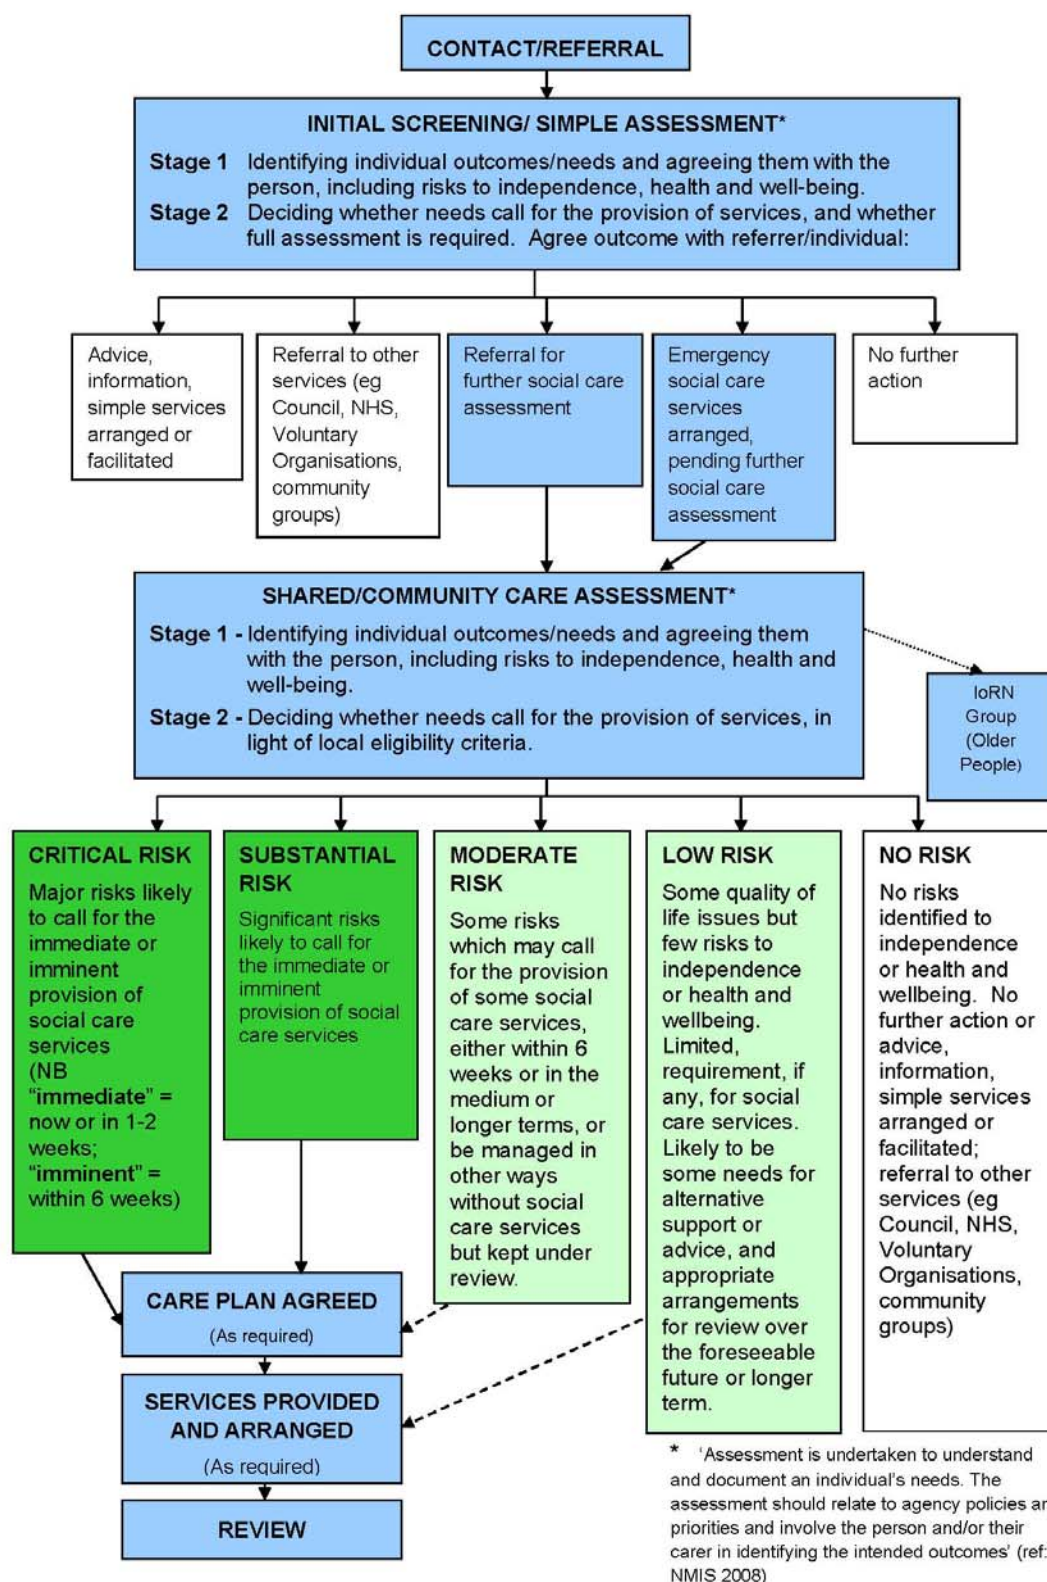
CONTACT/REFERRAL

INITIAL SCREENING/ SIMPLE ASSESSMENT*

Stage 1 Identifying individual outcomes/needs and agreeing them with the person, including risks to independence, health and well-being.

Stage 2 Deciding whether needs call for the provision of services, and whether full assessment is required. Agree outcome with referrer/individual:

Advice, information, simple services arranged or facilitated

Referral to other services (eg Council, NHS, Voluntary Organisations, community groups)

Referral for further social care assessment

Emergency social care services arranged, pending further social care assessment

No further action

SHARED/COMMUNITY CARE ASSESSMENT*

Stage 1 - Identifying individual outcomes/needs and agreeing them with the person, including risks to independence, health and well-being.

Stage 2 - Deciding whether needs call for the provision of services, in light of local eligibility criteria.

IoRN Group (Older People)

CRITICAL RISK

Major risks likely to call for the immediate or imminent provision of social care services (NB "immediate" = now or in 1-2 weeks; "imminent" = within 6 weeks)

SUBSTANTIAL RISK

Significant risks likely to call for the immediate or imminent provision of social care services

MODERATE RISK

Some risks which may call for the provision of some social care services, either within 6 weeks or in the medium or longer terms, or be managed in other ways without social care services but kept under review.

LOW RISK

Some quality of life issues but few risks to independence or health and wellbeing. Limited, requirement, if any, for social care services. Likely to be some needs for alternative support or advice, and appropriate arrangements for review over the foreseeable future or longer term.

NO RISK

No risks identified to independence or health and wellbeing. No further action or advice, information, simple services arranged or facilitated; referral to other services (eg Council, NHS, Voluntary Organisations, community groups)

CARE PLAN AGREED
(As required)

SERVICES PROVIDED AND ARRANGED
(As required)

REVIEW

* 'Assessment is undertaken to understand and document an individual's needs. The assessment should relate to agency policies ar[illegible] priorities and involve the person and/or their carer in identifying the intended outcomes' (ref: NMIS 2008)